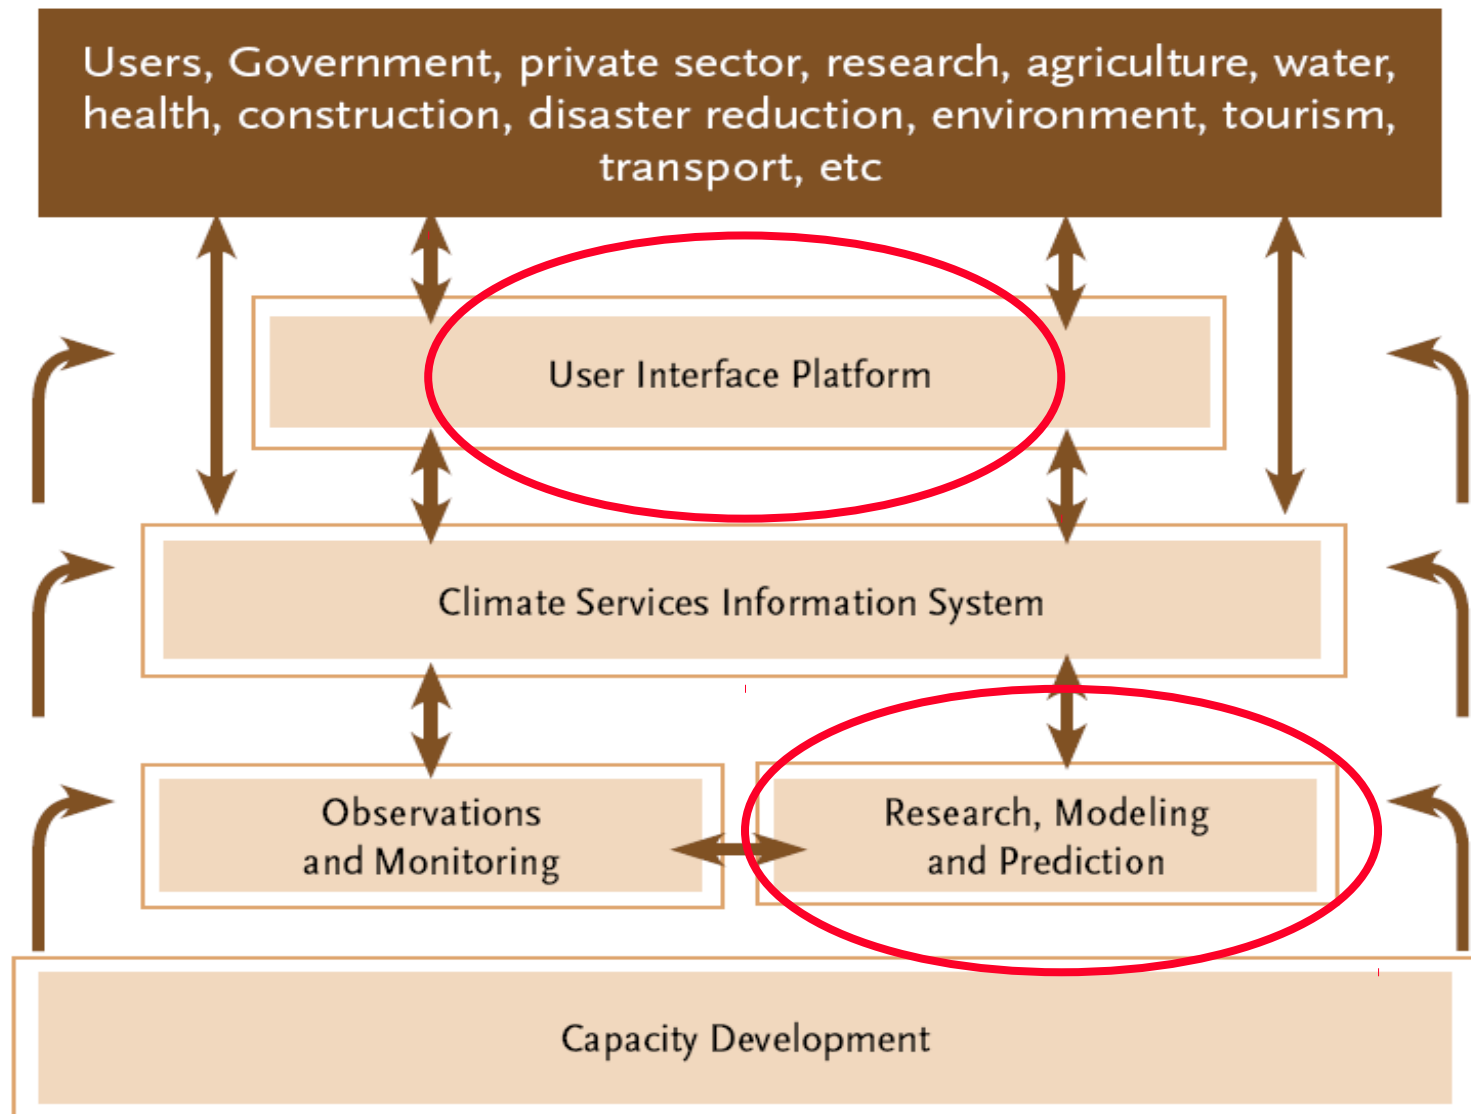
Users, Government, private sector, research, agriculture, water, health, construction, disaster reduction, environment, tourism, transport, etc

User Interface Platform

Climate Services Information System

Observations and Monitoring

Research, Modeling and Prediction

Capacity Development